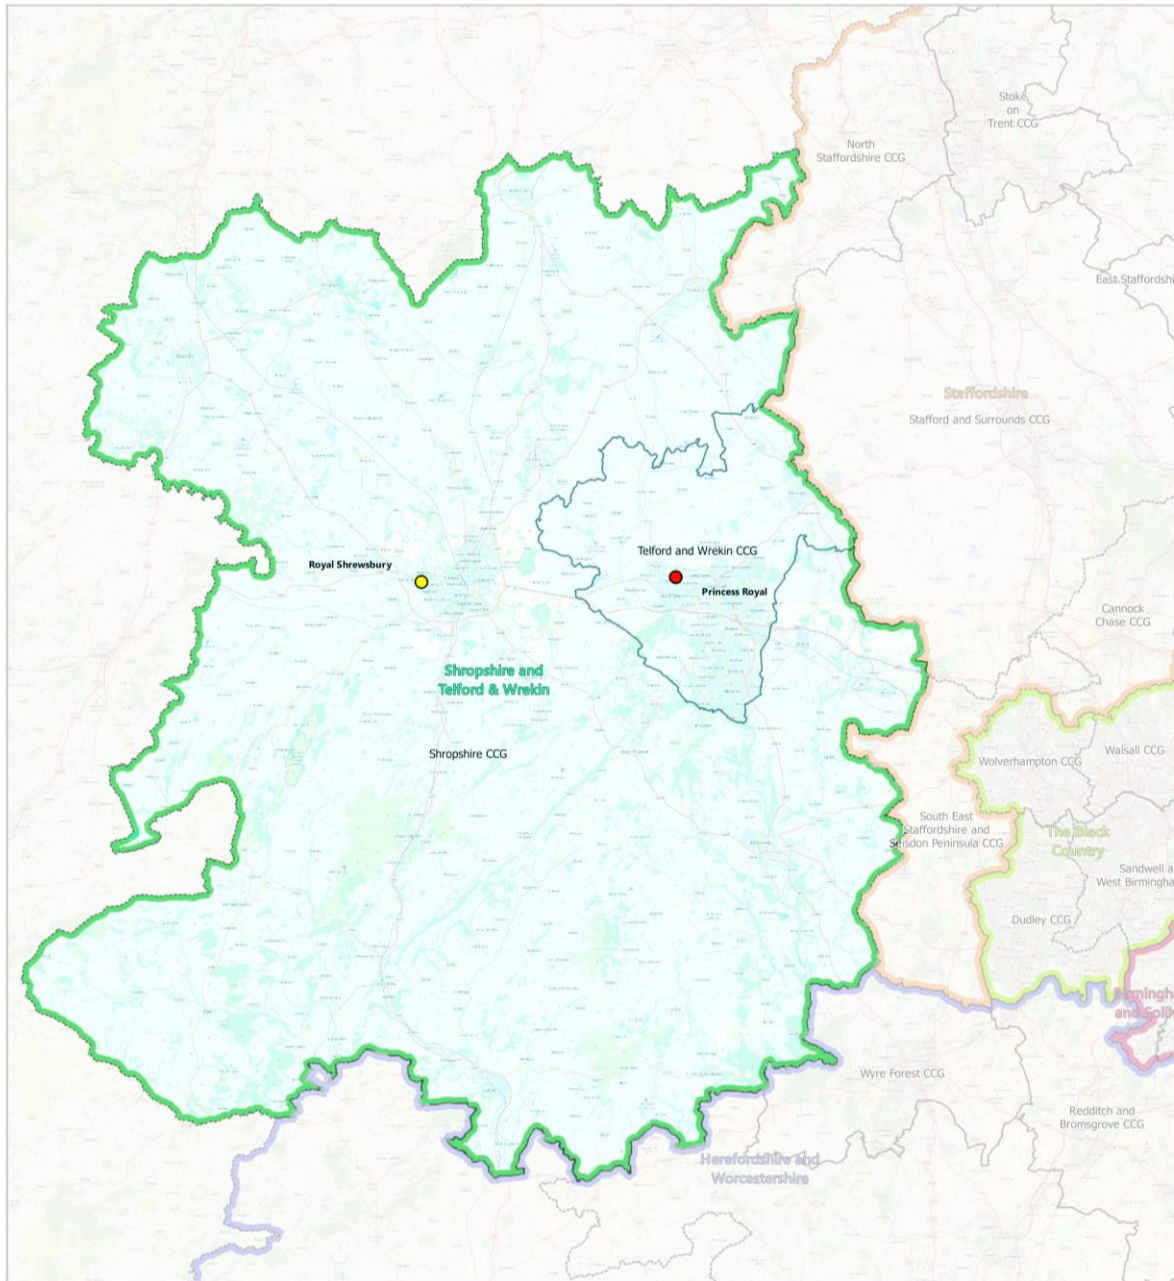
Stoke on Trent CCG

North Staffordshire CCG

East Staffordshi

Staffordshire

Stafford and Surrounds CCG

Telford and Wrekin CCG

Royal Shrewsbury

Princess Royal

Cannock Chase CCG

Shropshire and Telford & Wrekin

Shropshire CCG

Wolverhampton CCG

Walsall CCG

South East Staffordshire and Seisdon Peninsula CCG

The Black Country

Sandwell a West Birmingha

Dudley CCG

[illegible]mingh and Solih

Wyre Forest CCG

Redditch and Bromsgrove CCG

Herefordshire and Worcestershire